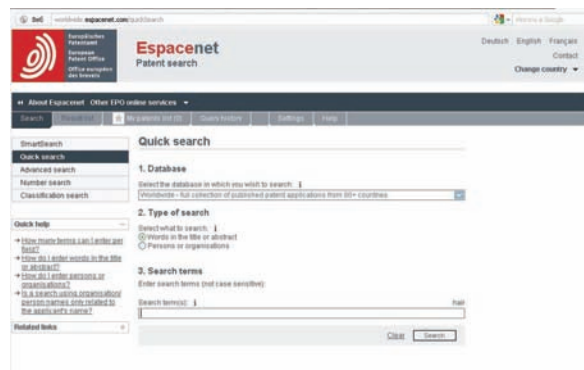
Bell worldwide.espacenet.com/quickSearch

Europäisches Patentamt
European Patent Office
Office européen des brevets

Espacenet
Patent search

Deutsch English Français
Contact
Change country

About Espacenet Other EPO online services

Search Result list My patents list (0) Query history Settings Help

SmartSearch
Quick search
Advanced search
Number search
Classification search

Quick help
→ How many terms can I enter per field?
→ How do I enter words in the title or abstract?
→ How do I enter persons or organisations?
→ Is a search using organisation/ person names only related to the applicant's name?

Related links

Quick search

1. Database
Select the database in which you wish to search: i
Worldwide - full collection of published patent applications from 90+ countries

2. Type of search
Select what to search: i
Words in the title or abstract
Persons or organisations

3. Search terms
Enter search terms (not case sensitive):
Search term(s): i
hair

Clear Search